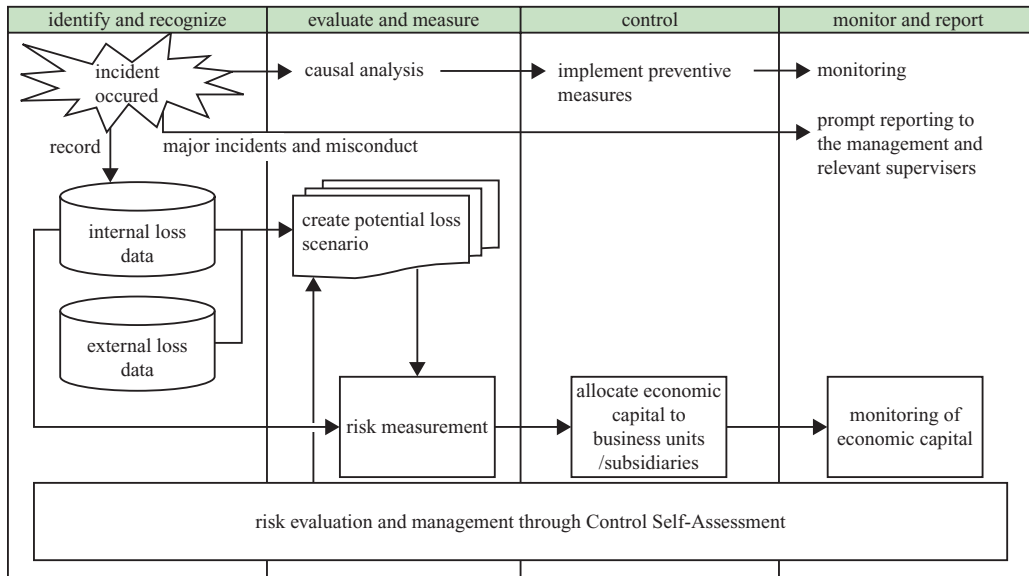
| identify and recognize | evaluate and measure | control | monitor and report |
|---|---|---|---|

incident occured

causal analysis

implement preventive measures

monitoring

prompt reporting to the management and relevant supervisers

record

major incidents and misconduct

internal loss data

create potential loss scenario

external loss data

risk measurement

allocate economic capital to business units /subsidiaries

monitoring of economic capital

risk evaluation and management through Control Self-Assessment